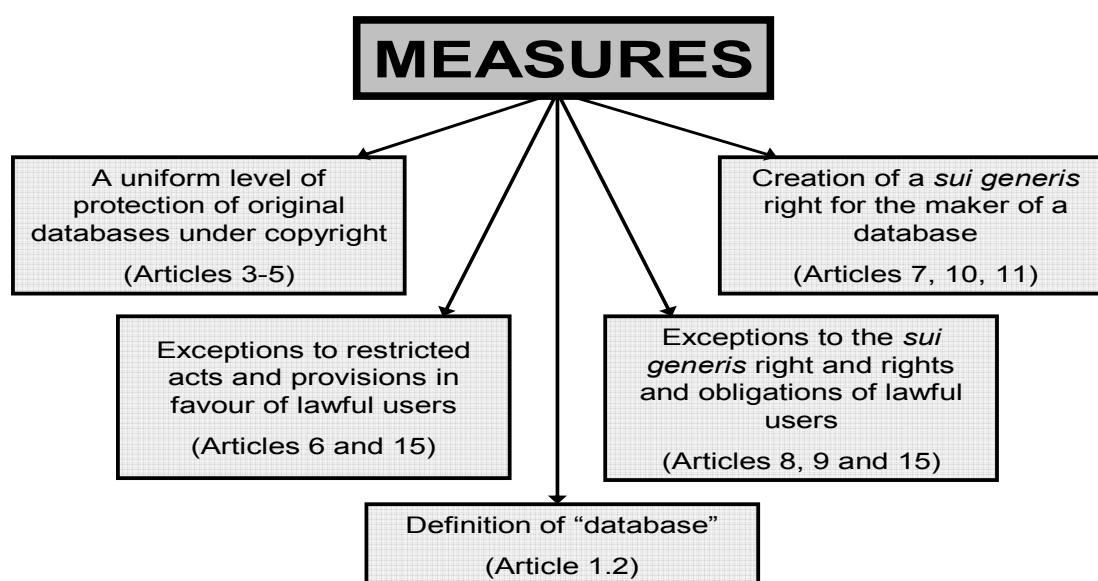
MEASURES

A uniform level of protection of original databases under copyright

(Articles 3-5)

Creation of a sui generis right for the maker of a database

(Articles 7, 10, 11)

Exceptions to restricted acts and provisions in favour of lawful users

(Articles 6 and 15)

Exceptions to the sui generis right and rights and obligations of lawful users

(Articles 8, 9 and 15)

Definition of "database"

(Article 1.2)